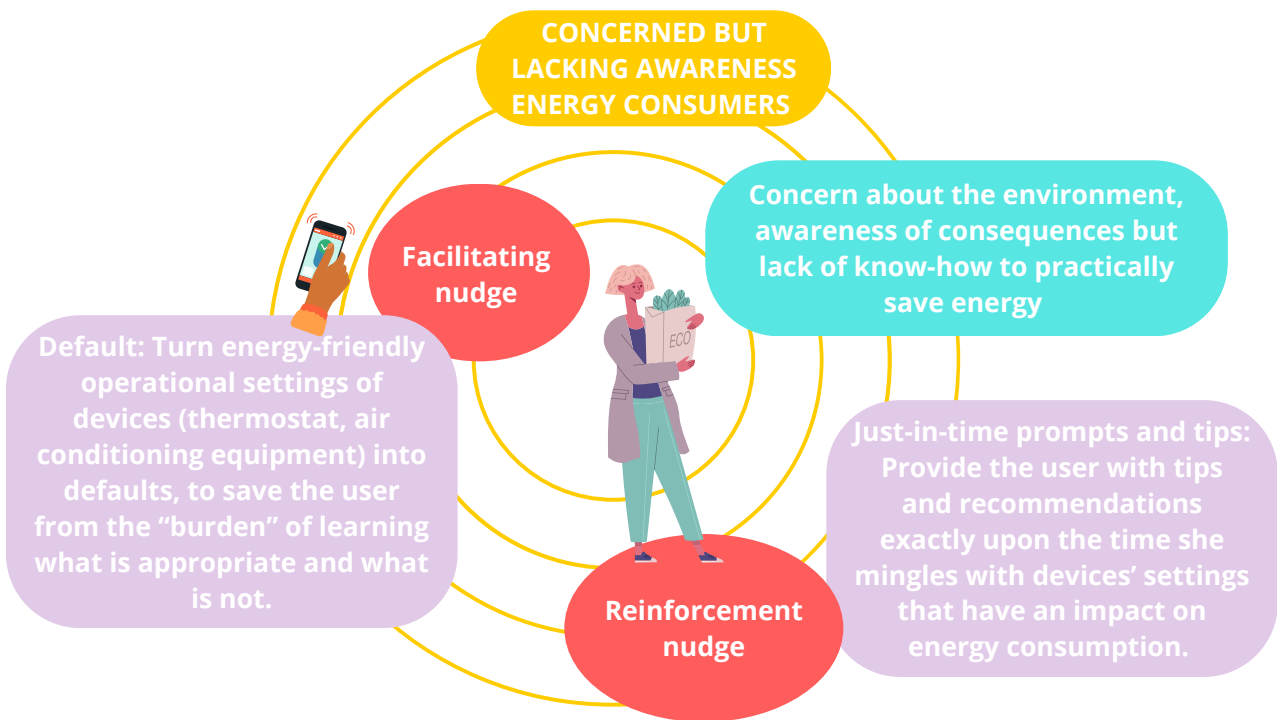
CONCERNED BUT LACKING AWARENESS ENERGY CONSUMERS

Concern about the environment, awareness of consequences but lack of know-how to practically save energy

Facilitating nudge

ECO

Default: Turn energy-friendly operational settings of devices (thermostat, air conditioning equipment) into defaults, to save the user from the “burden” of learning what is appropriate and what is not.

Just-in-time prompts and tips: Provide the user with tips and recommendations exactly upon the time she mingles with devices’ settings that have an impact on energy consumption.

Reinforcement nudge